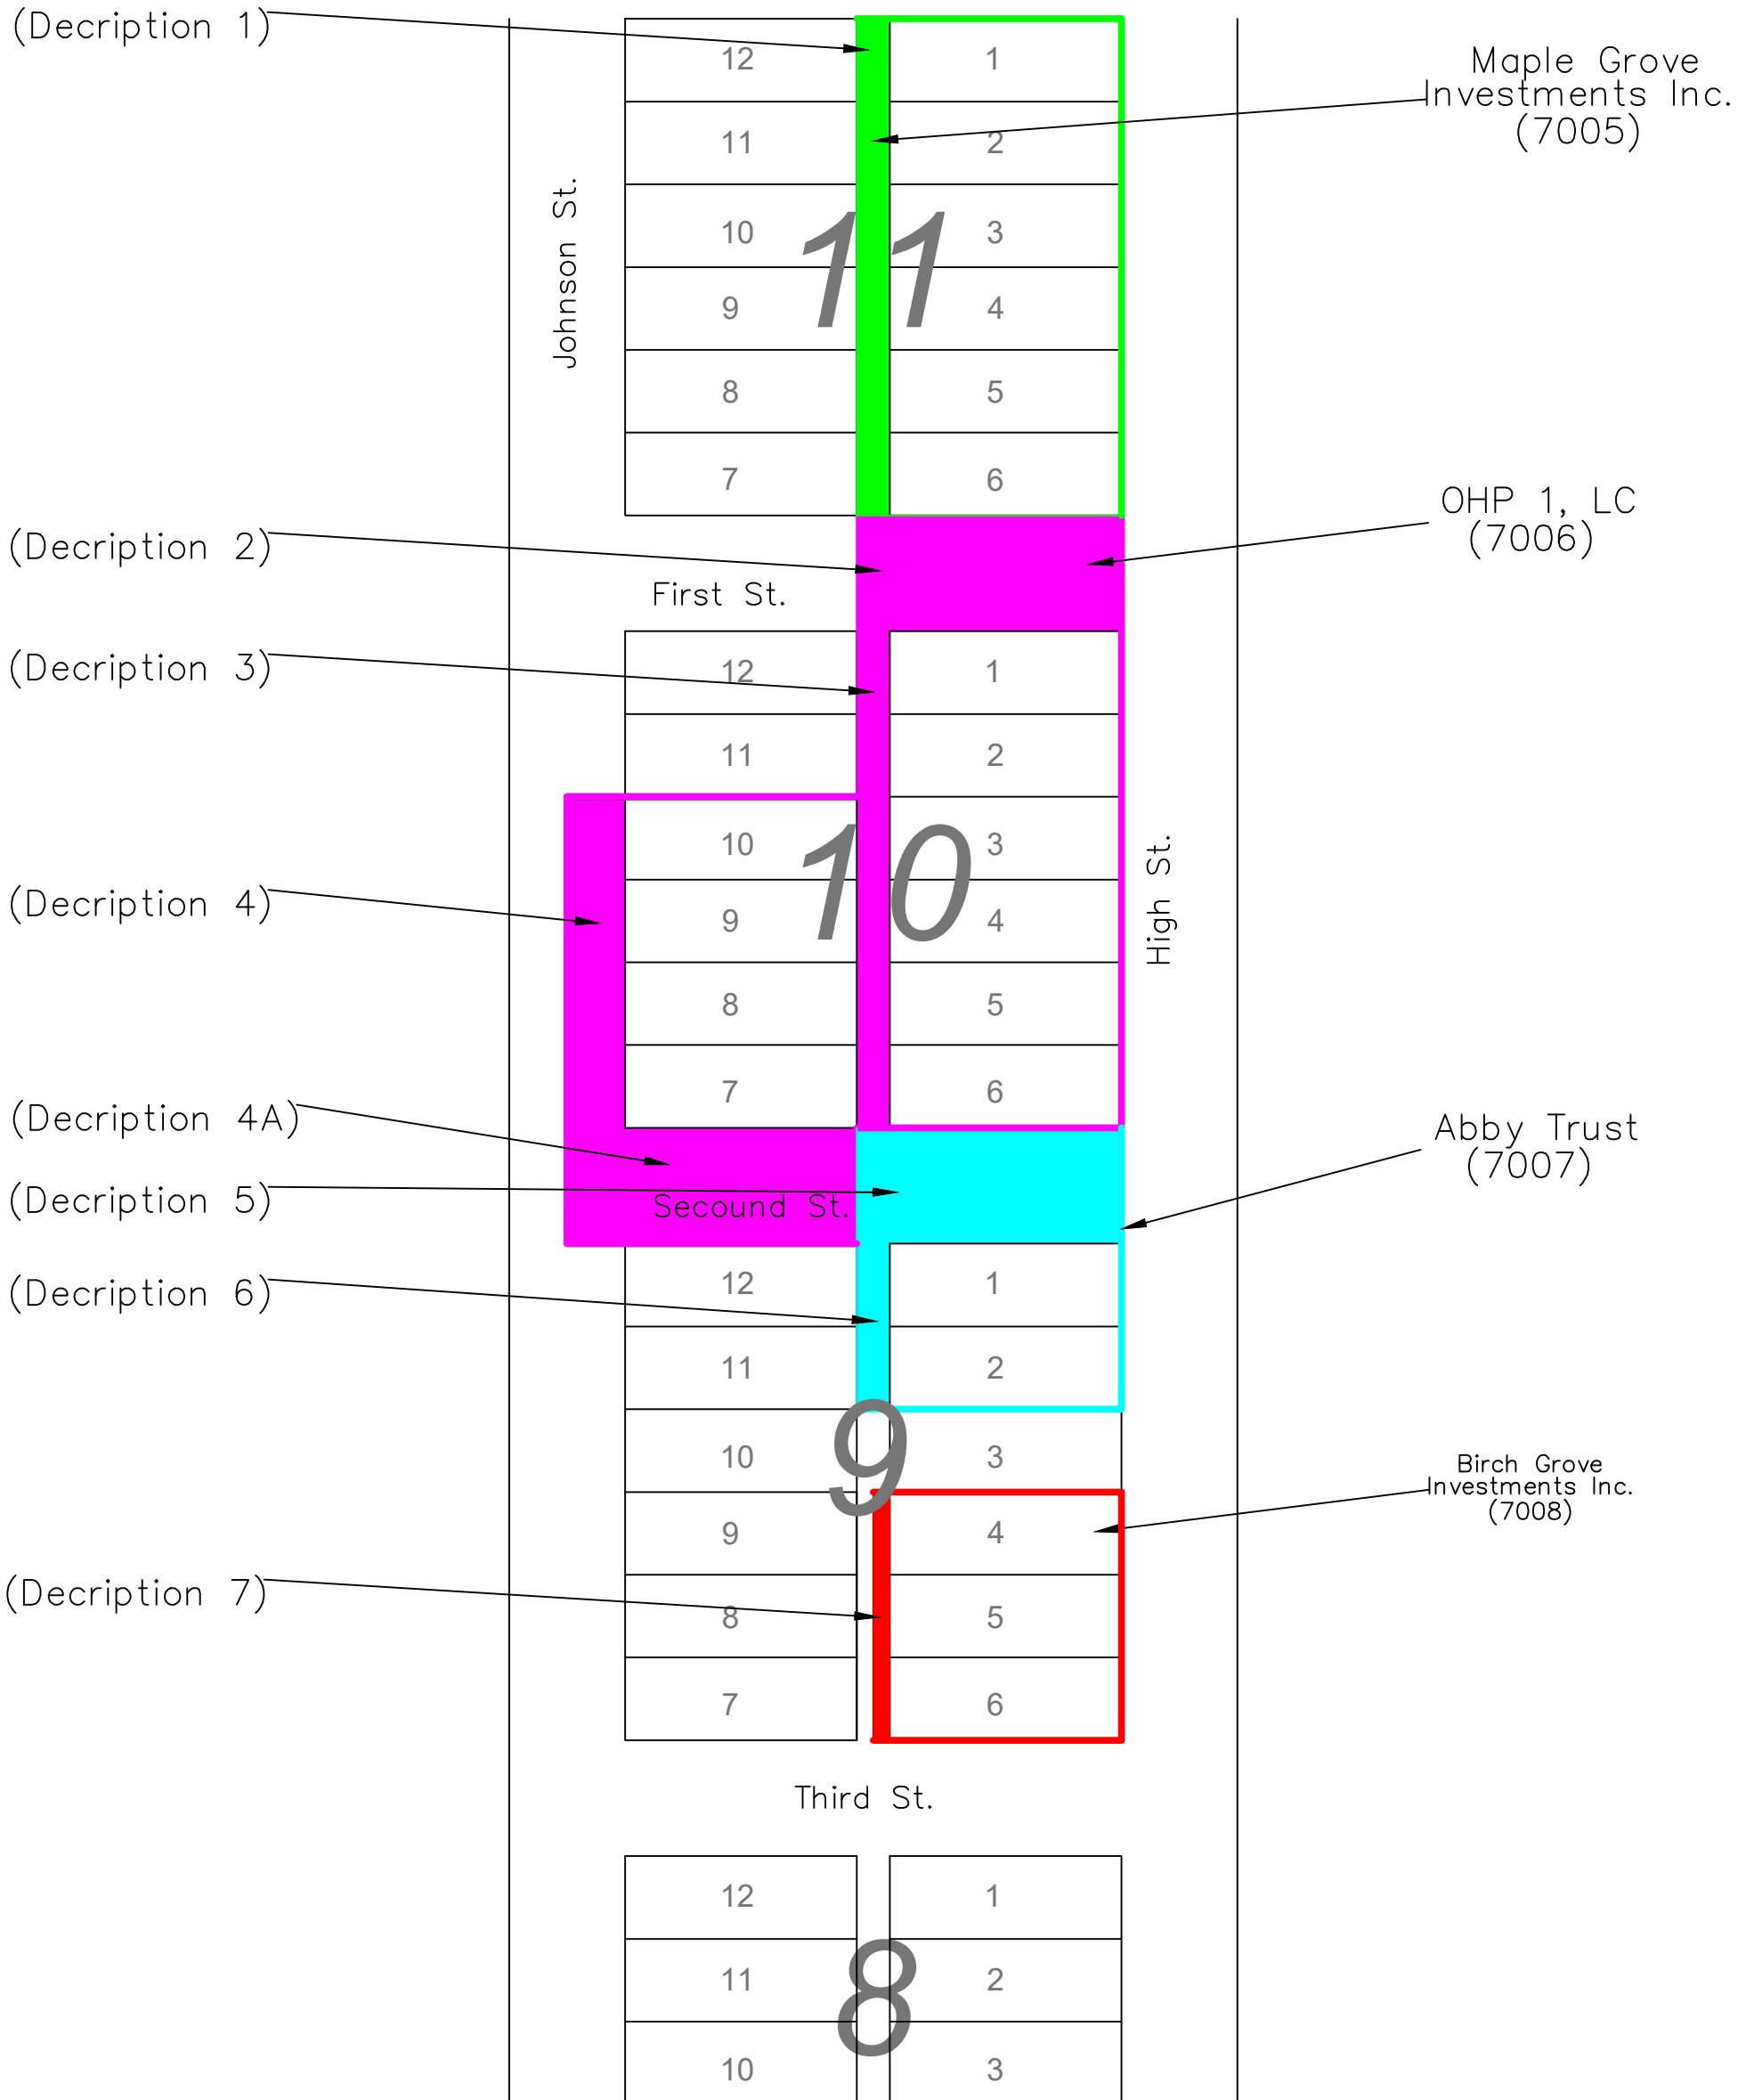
(Decription 1)

Maple Grove Investments Inc. (7005)

12 1
11 2
10 3
9 4
8 5
7 6

11

Johnson St.

(Decription 2)

OHP 1, LC (7006)

First St.

(Decription 3)

12 1
11 2
10 3
9 4
8 5
7 6

10

(Decription 4)

High St.

(Decription 4A)

Abby Trust (7007)

(Decription 5)

Secound St.

(Decription 6)

12 1
11 2
10 3
9 4
8 5
7 6

9

Birch Grove Investments Inc. (7008)

(Decription 7)

Third St.

12 1
11 2
10 3

8